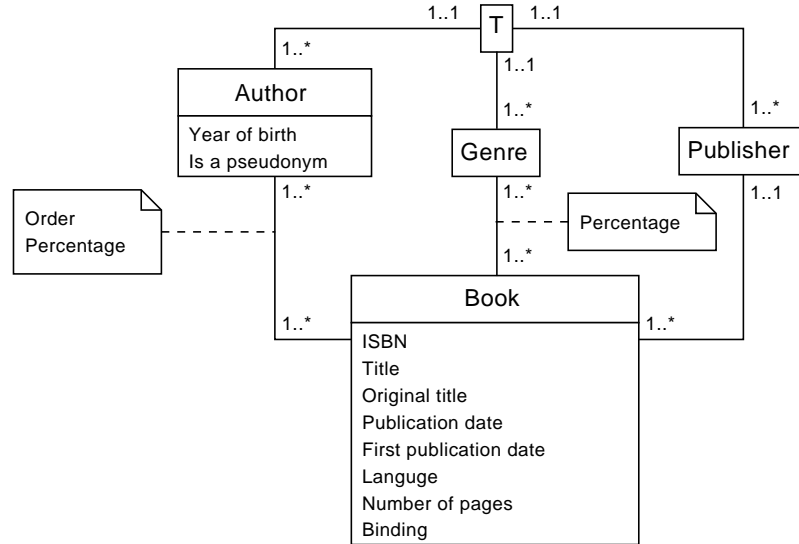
1..1
T
1..1
1..*
1..1
Author
Year of birth
Is a pseudonym
1..*
1..*
Genre
Publisher
1..*
1..*
1..1
Order
Percentage
Percentage
1..*
Book
1..*
1..*
ISBN
Title
Original title
Publication date
First publication date
Languge
Number of pages
Binding